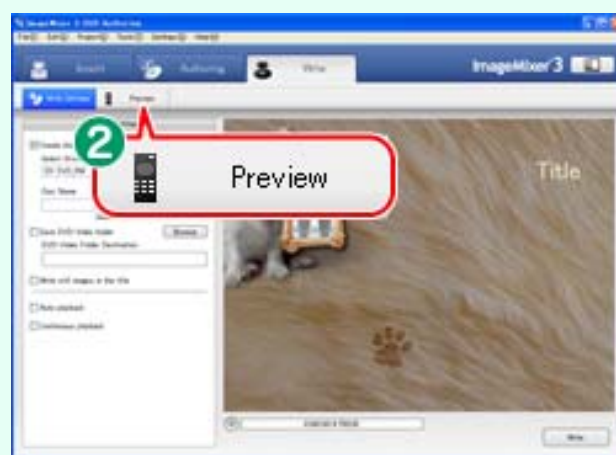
ImageMixer 3 DVD Authoring

File(F) Edit(E) Project(P) Tools(T) Settings(S) Help(H)

Import

Authoring

Write

ImageMixer3

Write Settings

Preview

2

Preview

Title

Create disc

Select Drive

Disc Name

Save DVD-Video Folder

Browse

DVD-Video Folder Destination

Write still images to the title

Auto playback

Continuous playback

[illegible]

Write